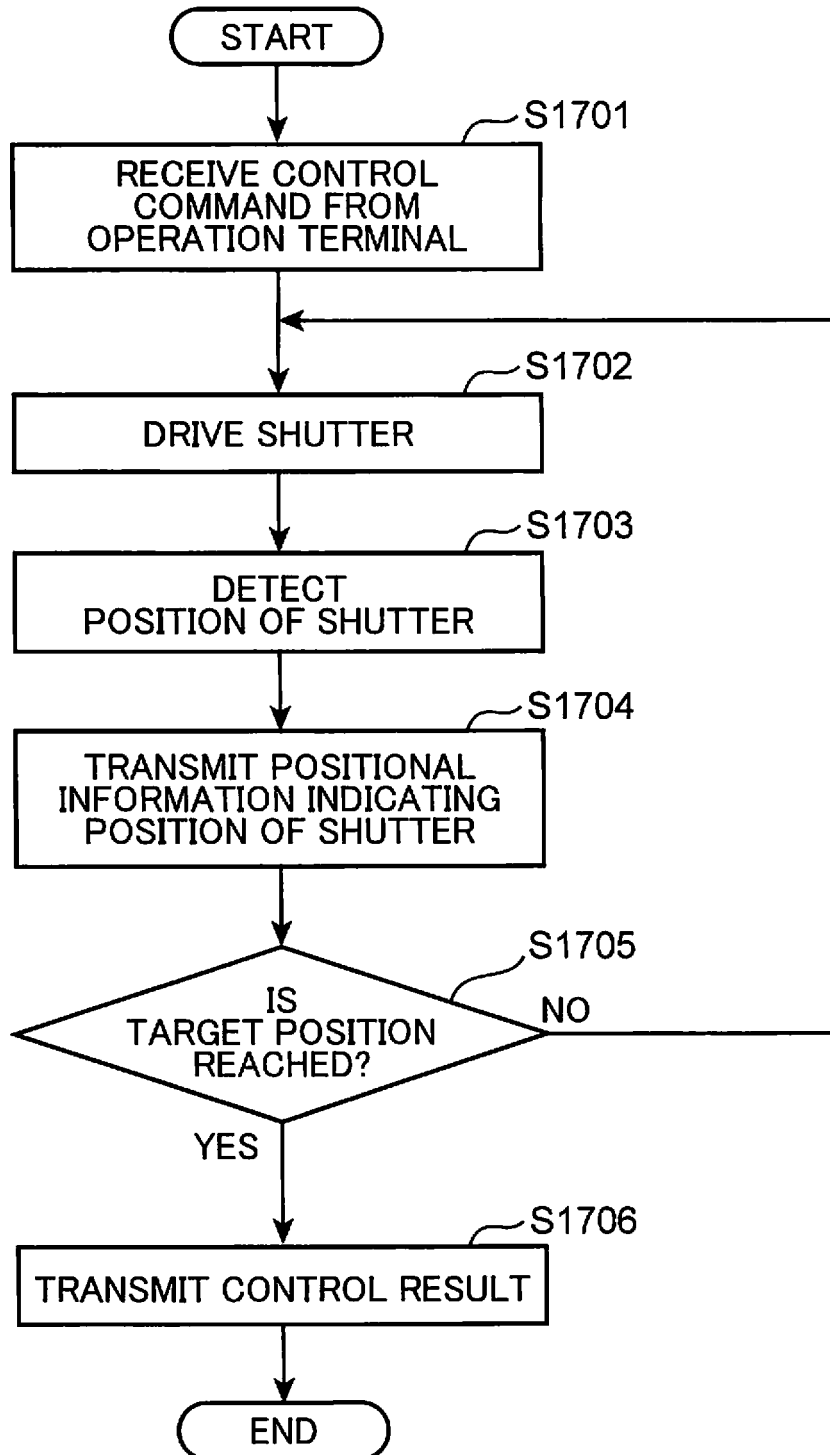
START

S1701

RECEIVE CONTROL COMMAND FROM OPERATION TERMINAL

S1702

DRIVE SHUTTER

S1703

DETECT POSITION OF SHUTTER

S1704

TRANSMIT POSITIONAL INFORMATION INDICATING POSITION OF SHUTTER

S1705

IS TARGET POSITION REACHED?

NO

YES

S1706

TRANSMIT CONTROL RESULT

END